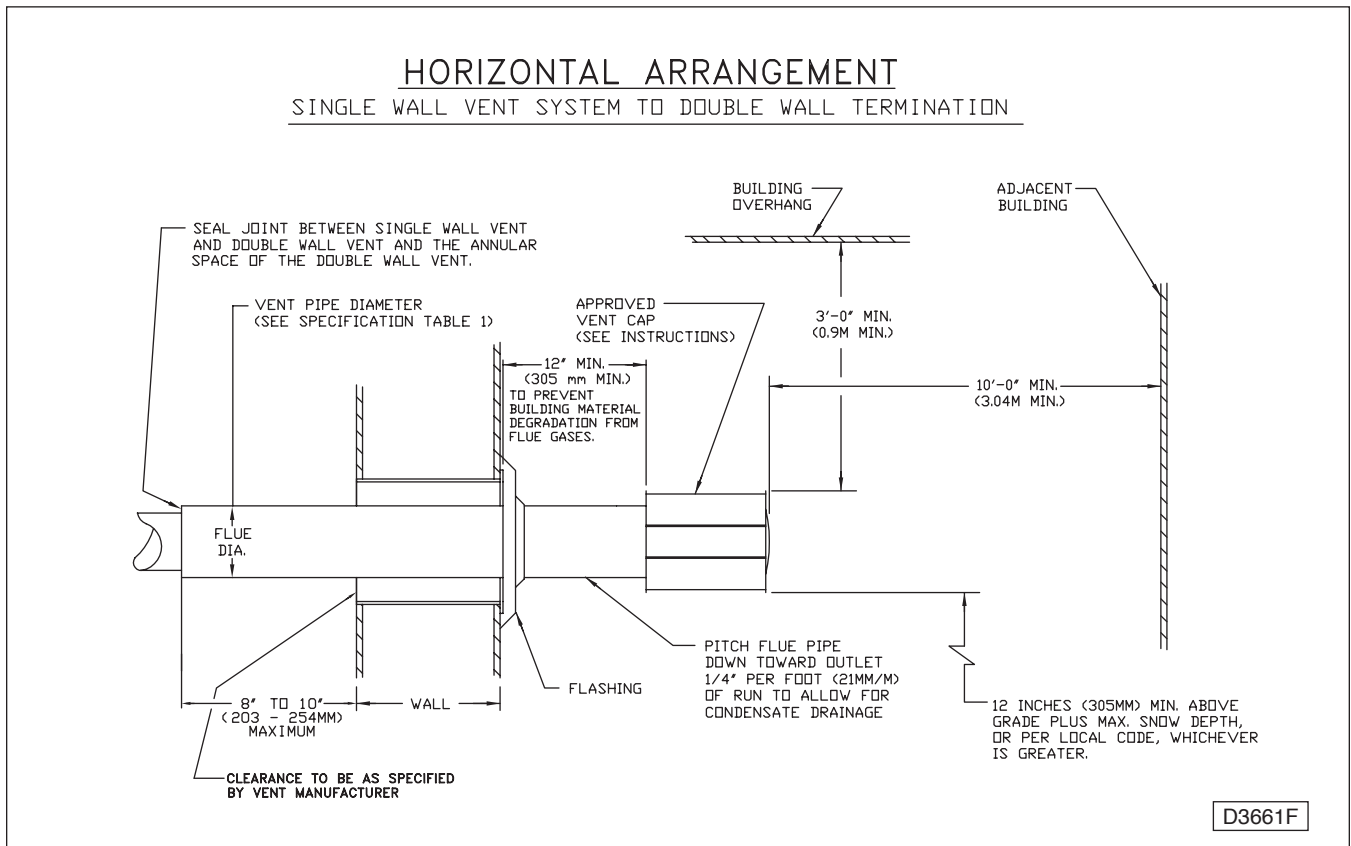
HORIZONTAL ARRANGEMENT
SINGLE WALL VENT SYSTEM TO DOUBLE WALL TERMINATION

BUILDING OVERHANG

ADJACENT BUILDING

SEAL JOINT BETWEEN SINGLE WALL VENT AND DOUBLE WALL VENT AND THE ANNULAR SPACE OF THE DOUBLE WALL VENT.

VENT PIPE DIAMETER (SEE SPECIFICATION TABLE 1)

APPROVED VENT CAP (SEE INSTRUCTIONS)

3'-0" MIN. (0.9M MIN.)

12" MIN. (305 mm MIN.) TO PREVENT BUILDING MATERIAL DEGRADATION FROM FLUE GASES.

10'-0" MIN. (3.04M MIN.)

FLUE DIA.

8" TO 10" (203 - 254MM) MAXIMUM

WALL

FLASHING

PITCH FLUE PIPE DOWN TOWARD OUTLET 1/4" PER FOOT (21MM/M) OF RUN TO ALLOW FOR CONDENSATE DRAINAGE

12 INCHES (305MM) MIN. ABOVE GRADE PLUS MAX. SNOW DEPTH, OR PER LOCAL CODE, WHICHEVER IS GREATER.

CLEARANCE TO BE AS SPECIFIED BY VENT MANUFACTURER

D3661F